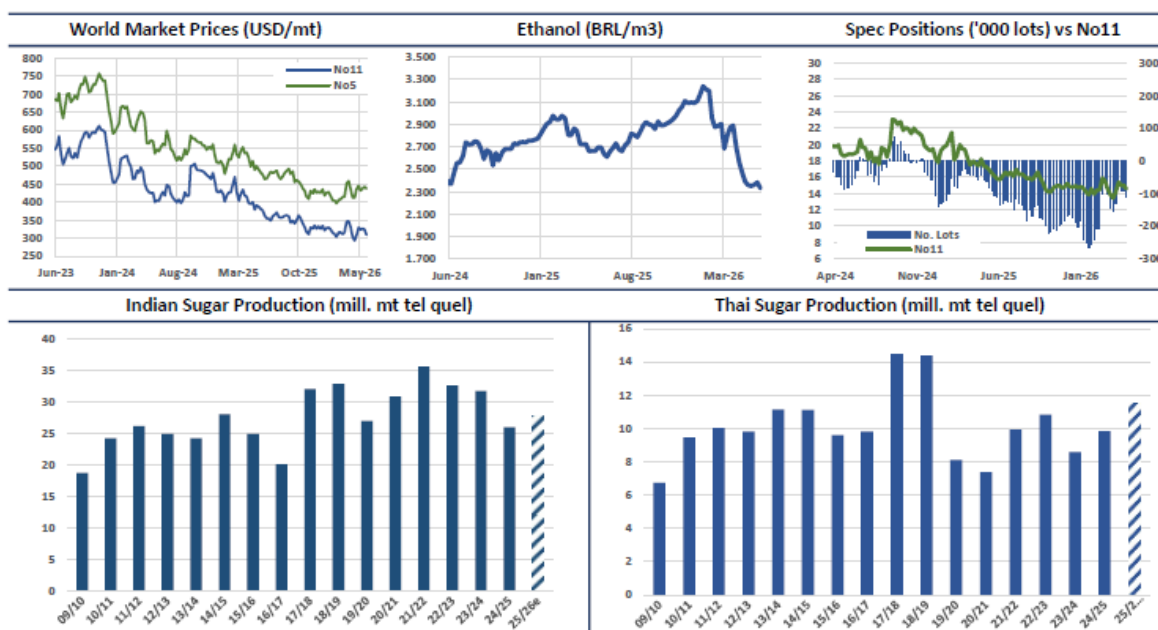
World Market Prices (USD/mt)

800
750
700
650
600
550
500
450
400
350
300
250

No11
No5

Jun-23 Jan-24 Aug-24 Mar-25 Oct-25 May-26

Ethanol (BRL/m3)

3.500
3.300
3.100
2.900
2.700
2.500
2.300
2.100
1.900
1.700

Jun-24 Jan-25 Aug-25 Mar-26

Spec Positions ('000 lots) vs No11

30
28
26
24
22
20
18
16
14
12
10
8
6

300
200
100
0
-100
-200
-300

No. Lots
No11

Apr-24 Nov-24 Jun-25 Jan-26

Indian Sugar Production (mill. mt tel quel)

40
35
30
25
20
15
10
5
0

09/10 10/11 11/12 12/13 13/14 14/15 15/16 16/17 17/18 18/19 19/20 20/21 21/22 22/23 23/24 24/25 25/26e

Thai Sugar Production (mill. mt tel quel)

16
14
12
10
8
6
4
2
0

09/10 10/11 11/12 12/13 13/14 14/15 15/16 16/17 17/18 18/19 19/20 20/21 21/22 22/23 23/24 24/25 25/2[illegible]